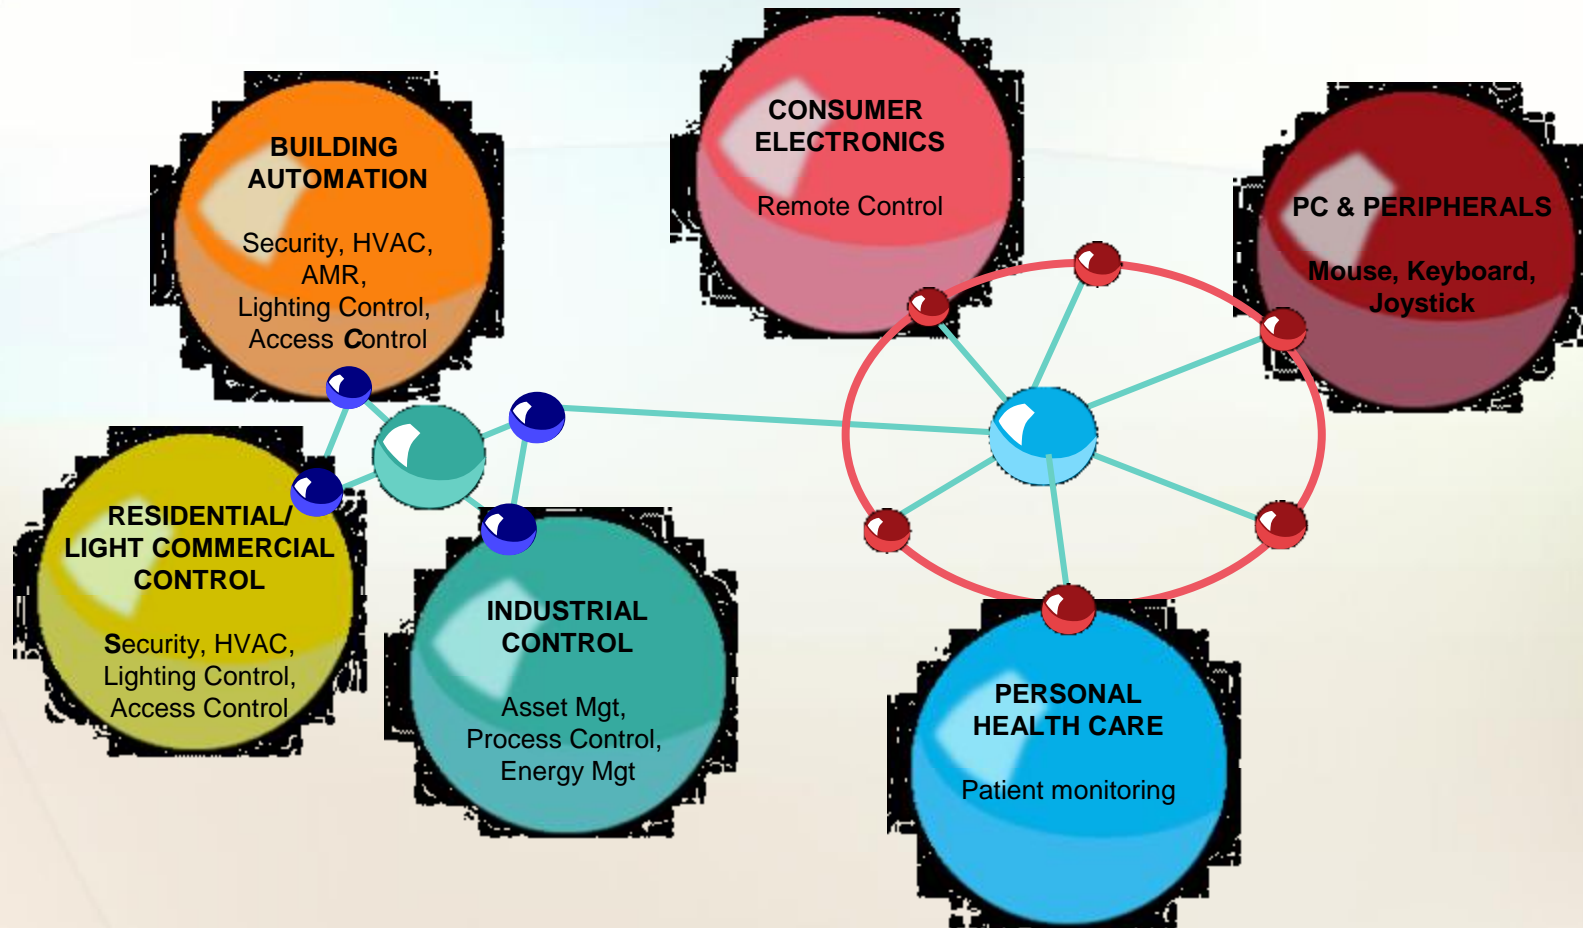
BUILDING AUTOMATION

Security, HVAC, AMR, Lighting Control, Access Control

CONSUMER ELECTRONICS

Remote Control

PC & PERIPHERALS

Mouse, Keyboard, Joystick

RESIDENTIAL/ LIGHT COMMERCIAL CONTROL

Security, HVAC, Lighting Control, Access Control

INDUSTRIAL CONTROL

Asset Mgt, Process Control, Energy Mgt

PERSONAL HEALTH CARE

Patient monitoring